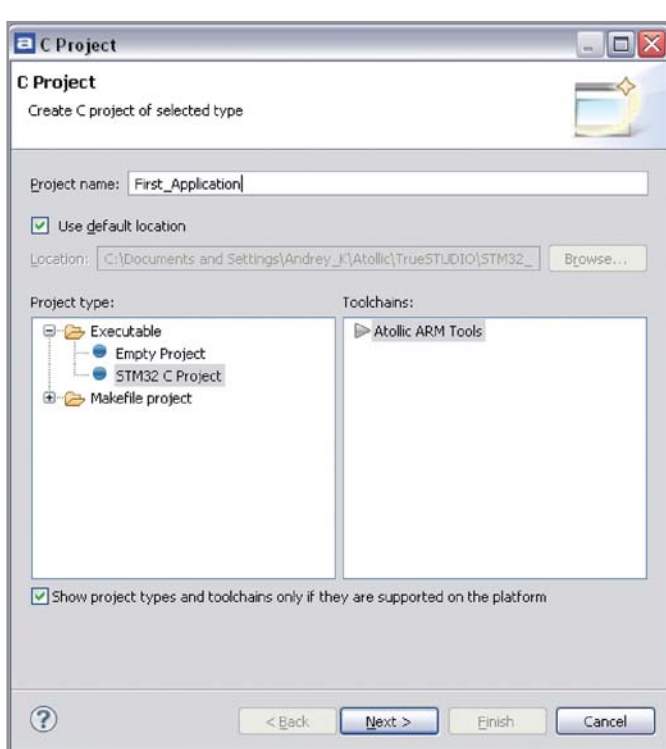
C Project

C Project

Create C project of selected type

Project name: First_Application

Use default location

Location: C:\Documents and Settings\Andrey_K\Atollic\TrueSTUDIO\STM32_

Browse...

Project type:

Executable

Empty Project

STM32 C Project

Makefile project

Toolchains:

Atollic ARM Tools

Show project types and toolchains only if they are supported on the platform

?

< Back

Next >

Finish

Cancel